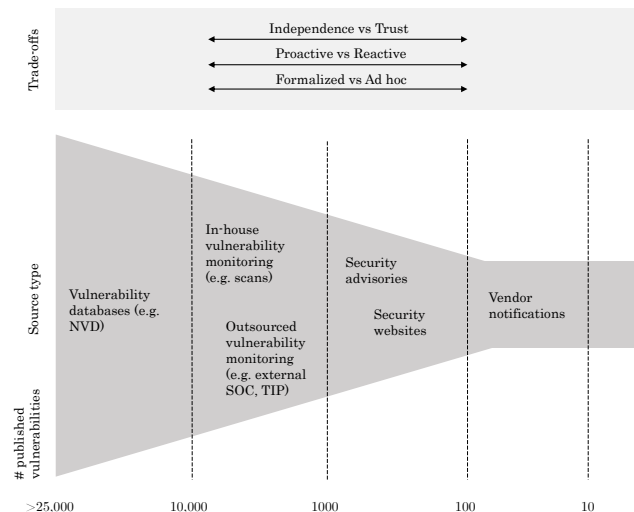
Trade-offs

Independence vs Trust

Proactive vs Reactive

Formalized vs Ad hoc

Source type

Vulnerability databases (e.g. NVD)

In-house vulnerability monitoring (e.g. scans)

Outsourced vulnerability monitoring (e.g. external SOC, TIP)

Security advisories

Security websites

Vendor notifications

# published vulnerabilities

>25,000

10,000

1000

100

10